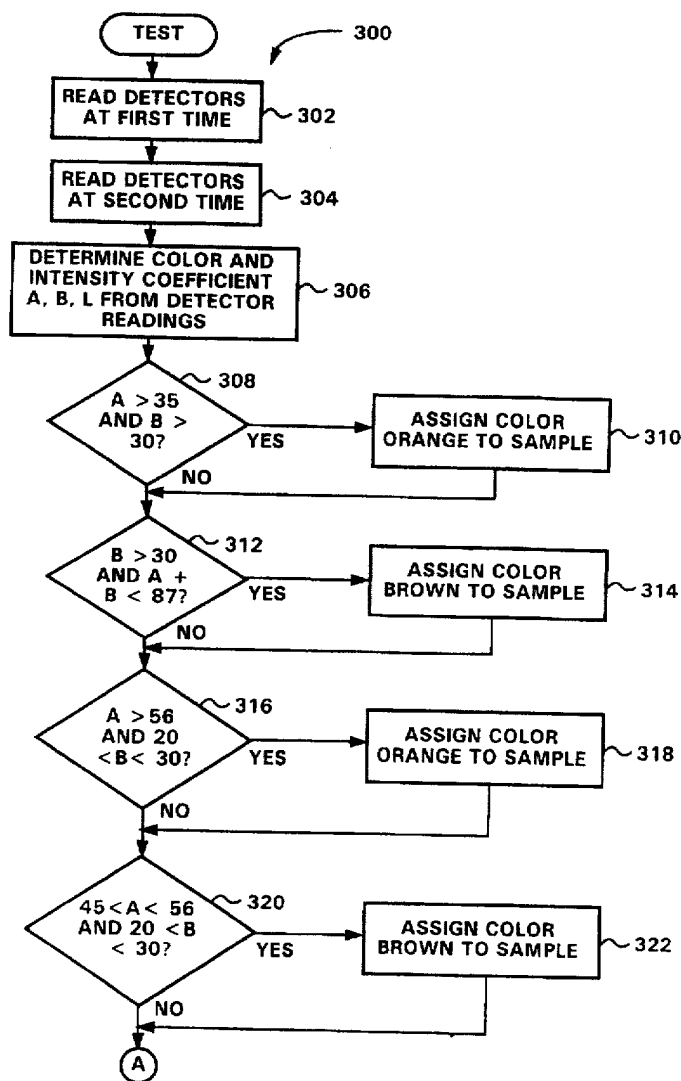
TEST

300

READ DETECTORS AT FIRST TIME

302

READ DETECTORS AT SECOND TIME

304

DETERMINE COLOR AND INTENSITY COEFFICIENT A, B, L FROM DETECTOR READINGS

306

308

A > 35 AND B > 30?

YES

ASSIGN COLOR ORANGE TO SAMPLE

310

NO

312

B > 30 AND A + B < 87?

YES

ASSIGN COLOR BROWN TO SAMPLE

314

NO

316

A > 56 AND 20 < B < 30?

YES

ASSIGN COLOR ORANGE TO SAMPLE

318

NO

320

45 < A < 56 AND 20 < B < 30?

YES

ASSIGN COLOR BROWN TO SAMPLE

322

NO

A